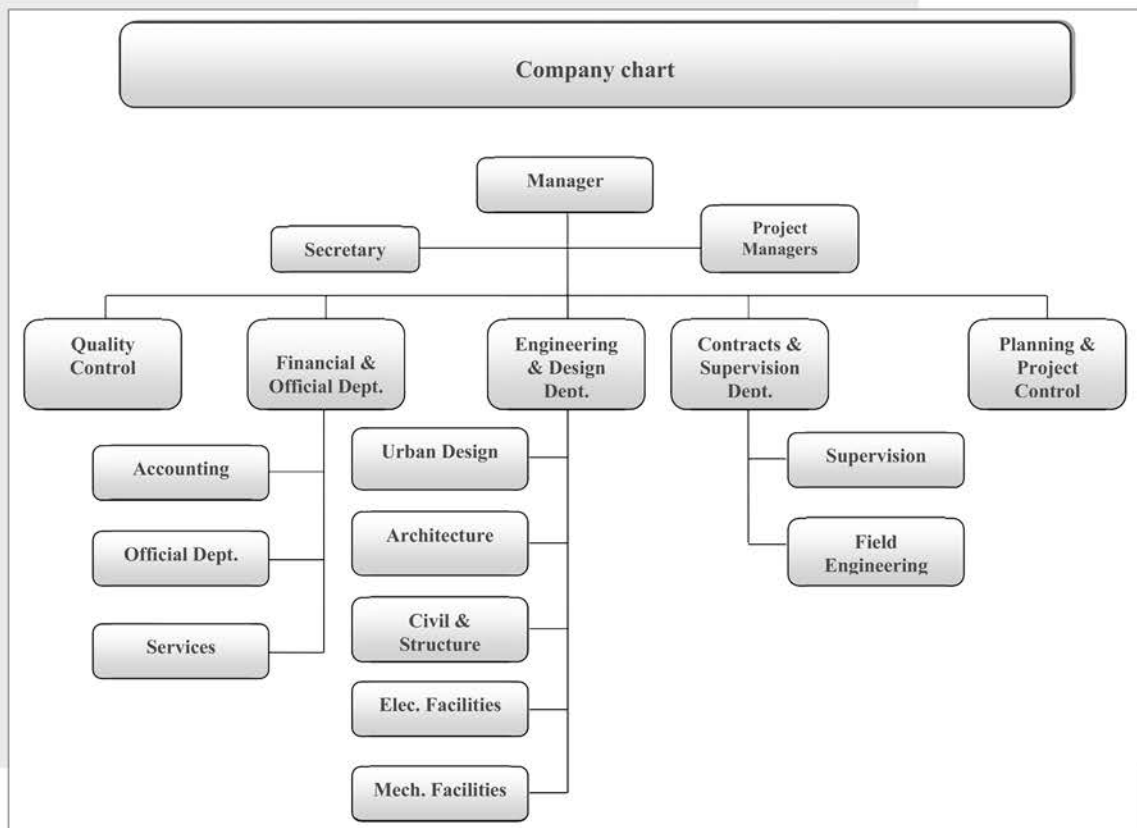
Company chart

Manager

Secretary

Project Managers

Quality Control

Financial & Official Dept.

Engineering & Design Dept.

Contracts & Supervision Dept.

Planning & Project Control

Accounting

Official Dept.

Services

Urban Design

Architecture

Civil & Structure

Elec. Facilities

Mech. Facilities

Supervision

Field Engineering